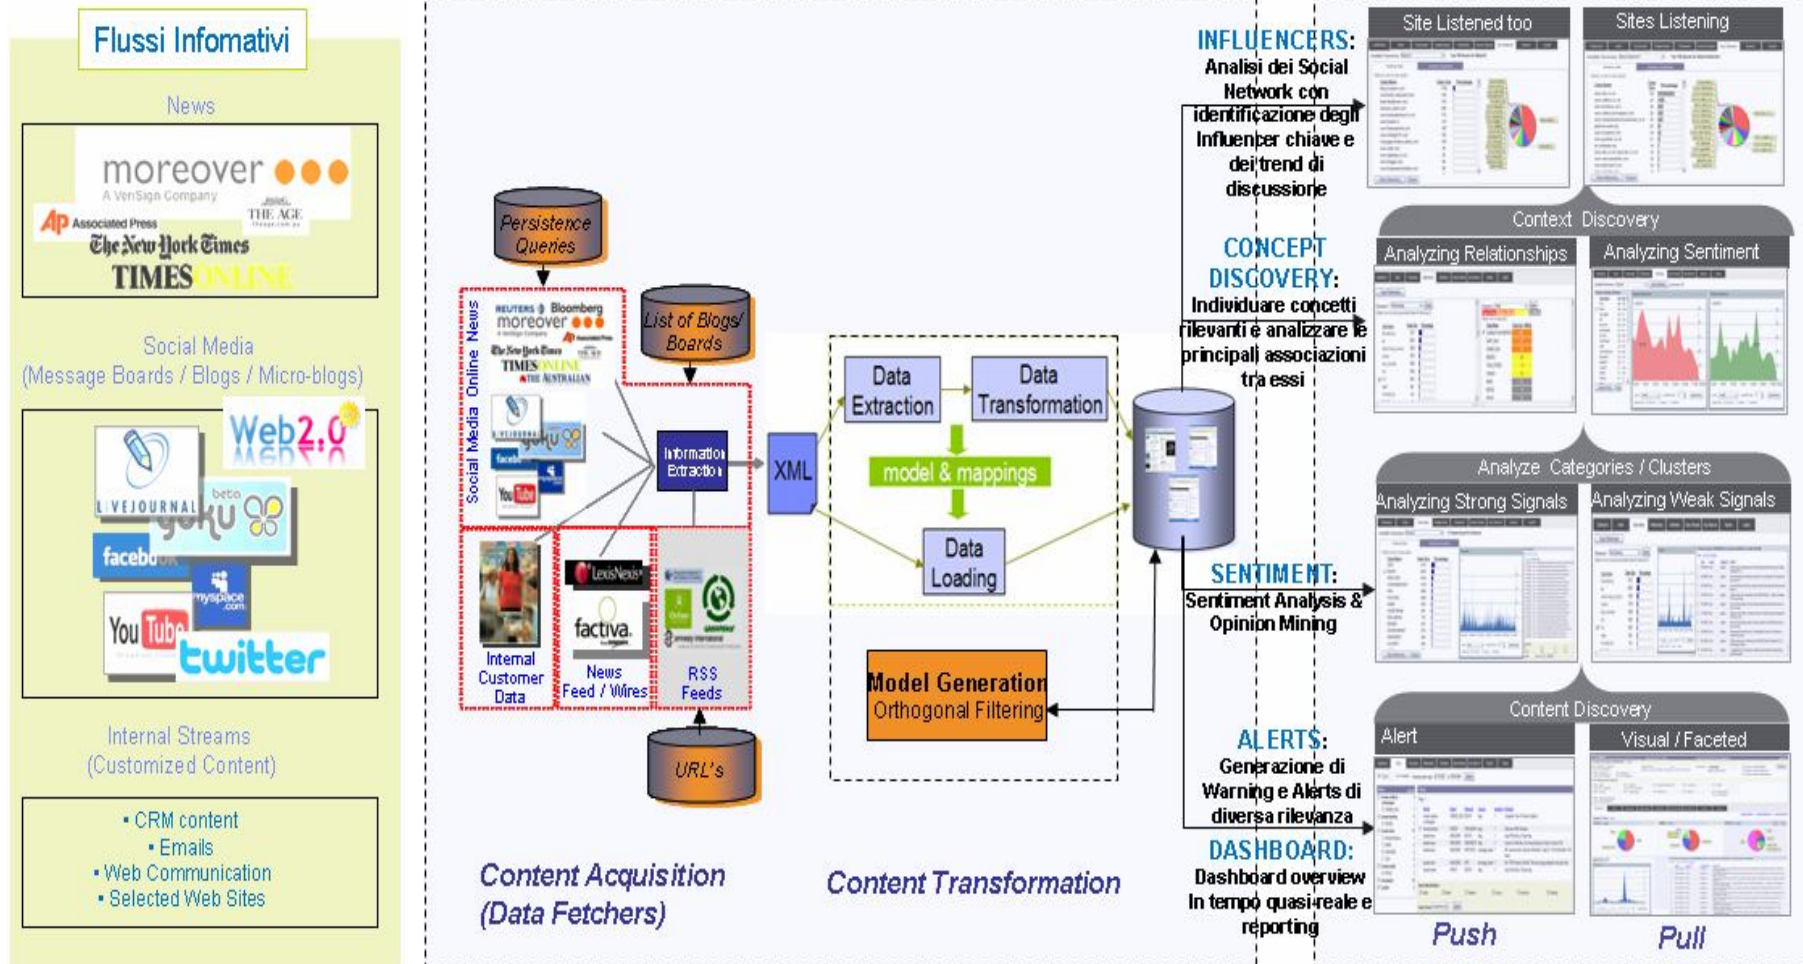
Flussi Infomativi

News

moreover
A VeriSign Company
AP Associated Press
THE AGE
The New York Times
TIMES ONLINE

Social Media
(Message Boards / Blogs / Micro-blogs)

Web2.0
LIVEJOURNAL
youku beta
facebook
myspace.com
YouTube
twitter

Internal Streams
(Customized Content)

• CRM content
• Emails
• Web Communication
• Selected Web Sites

Persistence Queries

Social Media Online News

REUTERS Bloomberg
moreover
The New York Times
TIMES ONLINE
THE AUSTRALIAN

List of Blogs/ Boards

Information Extraction

XML

Internal Customer Data

LexisNexis
factiva
News Feed / Wires

RSS Feeds

URL's

Content Acquisition
(Data Fetchers)

Data Extraction

Data Transformation

model & mappings

Data Loading

Model Generation
Orthogonal Filtering

Content Transformation

INFLUENCERS:
Analisi dei Social Network con identificazione degli Influencer chiave e dei trend di discussione

CONCEPT DISCOVERY:
Individuare concetti rilevanti e analizzare le principali associazioni tra essi

SENTIMENT:
Sentiment Analysis & Opinion Mining

ALERTS:
Generazione di Warning e Alerts di diversa rilevanza

DASHBOARD:
Dashboard overview In tempo quasi-reale e reporting

Site Listened too

Sites Listening

Context Discovery

Analyzing Relationships

Analyzing Sentiment

Analyze Categories / Clusters

Analyzing Strong Signals

Analyzing Weak Signals

Content Discovery

Alert

Visual / Faceted

Push

Pull